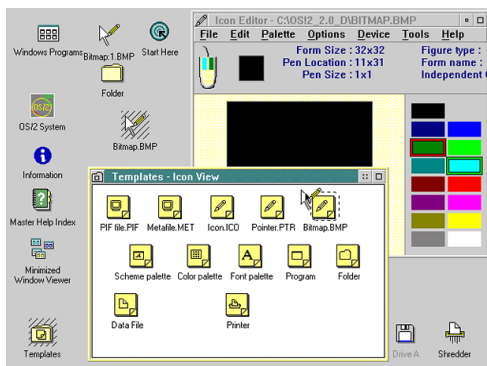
Windows Programs
Bitmap.1.BMP
Start Here
Folder
OS/2 System
Bitmap.BMP
Information
Master Help Index
Minimized Window Viewer
Templates
Icon Editor - C:\OS2_2.0_D\BITMAP.BMP
File Edit Palette Options Device Tools Help
Form Size : 32x32
Pen Location : 11x31
Pen Size : 1x1
Figure type :
Form name :
Independent C
Templates - Icon View
PIF file.PIF
Metafile.MET
Icon.ICO
Pointer.PTR
Bitmap.BMP
Scheme palette
Color palette
Font palette
Program
Folder
Data File
Printer
Drive A
Shredder